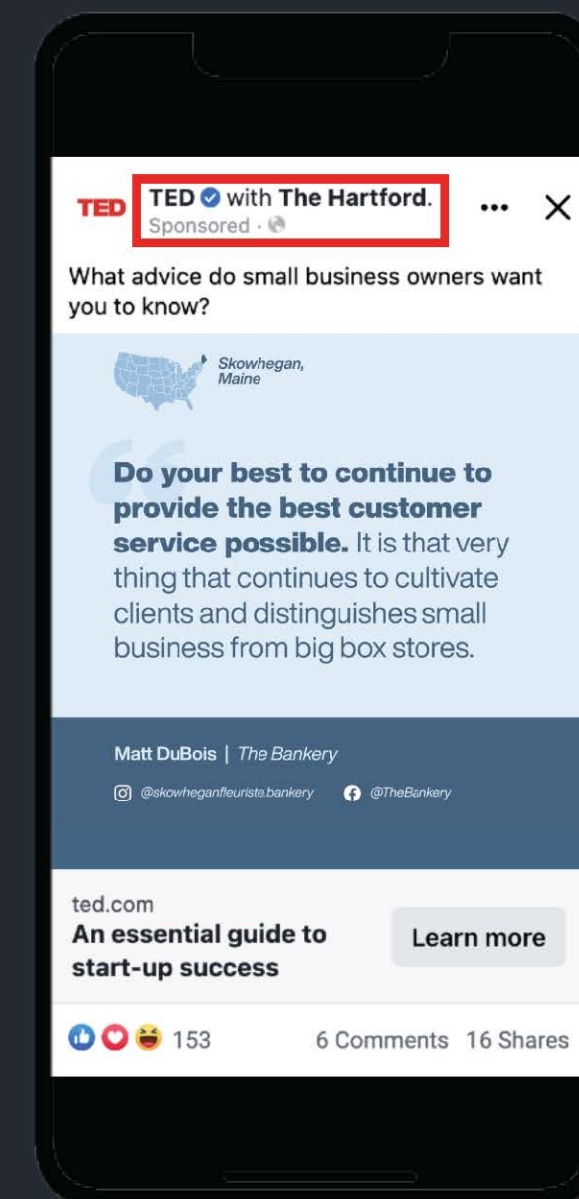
TED

TED with The Hartford.
Sponsored ·

What advice do small business owners want you to know?

Skowhegan, Maine

Do your best to continue to provide the best customer service possible. It is that very thing that continues to cultivate clients and distinguishes small business from big box stores.

Matt DuBois | The Bankery

@skowheganfleuriste.bankery @TheBankery

ted.com
An essential guide to start-up success

Learn more

153 6 Comments 16 Shares